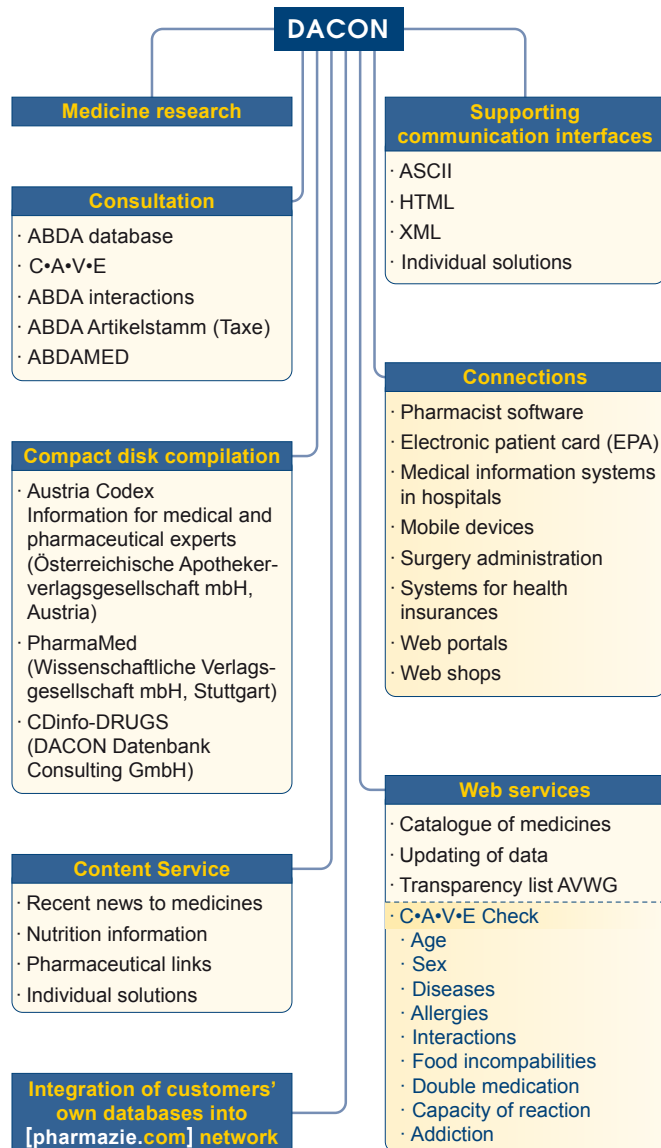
DACON

Medicine research

Consultation

· ABDA database
· C•A•V•E
· ABDA interactions
· ABDA Artikelstamm (Taxe)
· ABDAMED

Compact disk compilation

· Austria Codex Information for medical and pharmaceutical experts (Österreichische Apothekerverlagsgesellschaft mbH, Austria)
· PharmaMed (Wissenschaftliche Verlagsgesellschaft mbH, Stuttgart)
· CDinfo-DRUGS (DACON Datenbank Consulting GmbH)

Content Service

· Recent news to medicines
· Nutrition information
· Pharmaceutical links
· Individual solutions

Integration of customers' own databases into [pharmazie.com] network

Supporting communication interfaces

· ASCII
· HTML
· XML
· Individual solutions

Connections

· Pharmacist software
· Electronic patient card (EPA)
· Medical information systems in hospitals
· Mobile devices
· Surgery administration
· Systems for health insurances
· Web portals
· Web shops

Web services

· Catalogue of medicines
· Updating of data
· Transparency list AVWG
· C•A•V•E Check
· Age
· Sex
· Diseases
· Allergies
· Interactions
· Food incompabilities
· Double medication
· Capacity of reaction
· Addiction